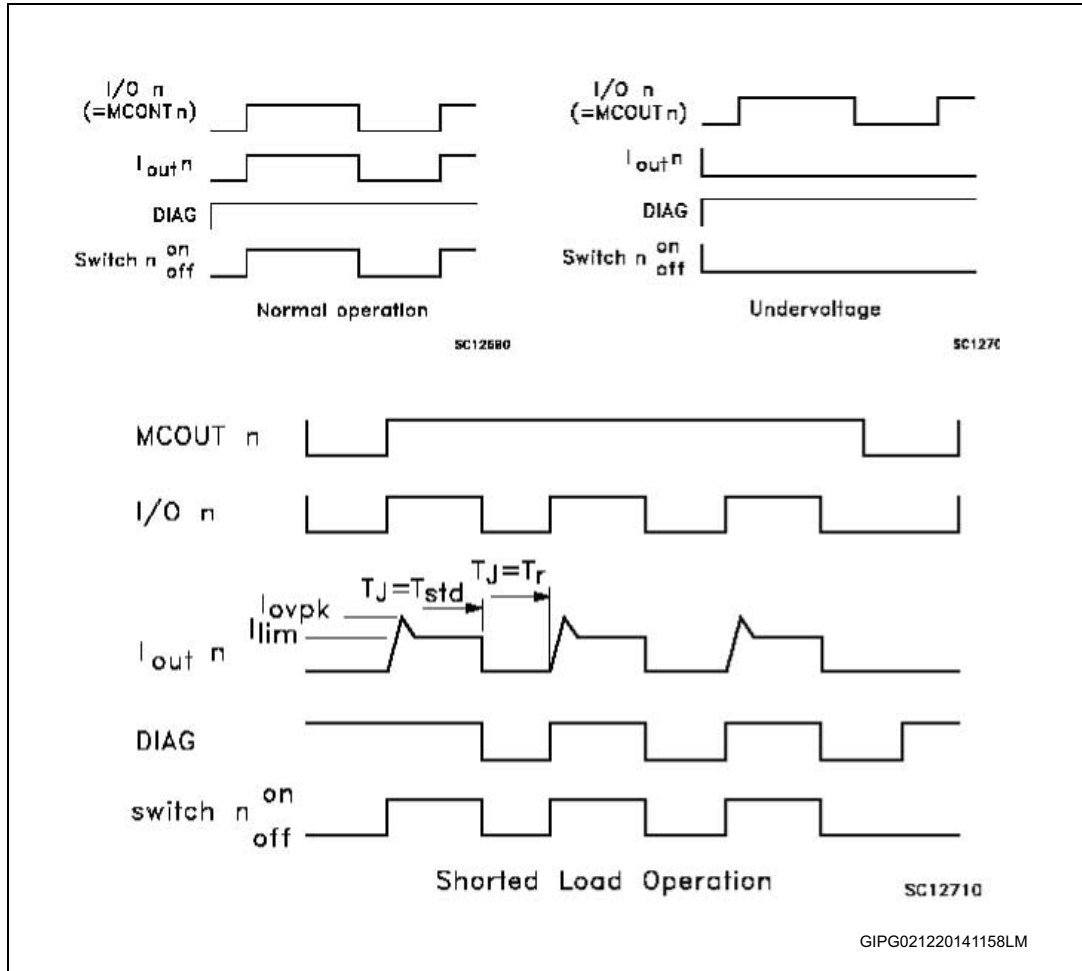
I/O n
(=MCONT n)

$I_{out}$ n

DIAG

Switch n on off

Normal operation

SC12680

I/O n
(=MCOUT n)

$I_{out}$ n

DIAG

Switch n on off

Undervoltage

SC1270

MCOUT n

I/O n

$T_J = T_{std}$

$T_J = T_r$

$I_{ovpk}$

$I_{lim}$

$I_{out}$ n

DIAG

switch n on off

Shorted Load Operation

SC12710

GIPG021220141158LM